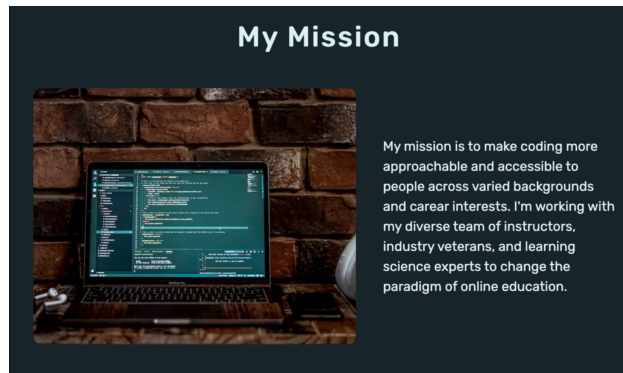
My Mission

My mission is to make coding more approachable and accessible to people across varied backgrounds and carear interests. I'm working with my diverse team of instructors, industry veterans, and learning science experts to change the paradigm of online education.